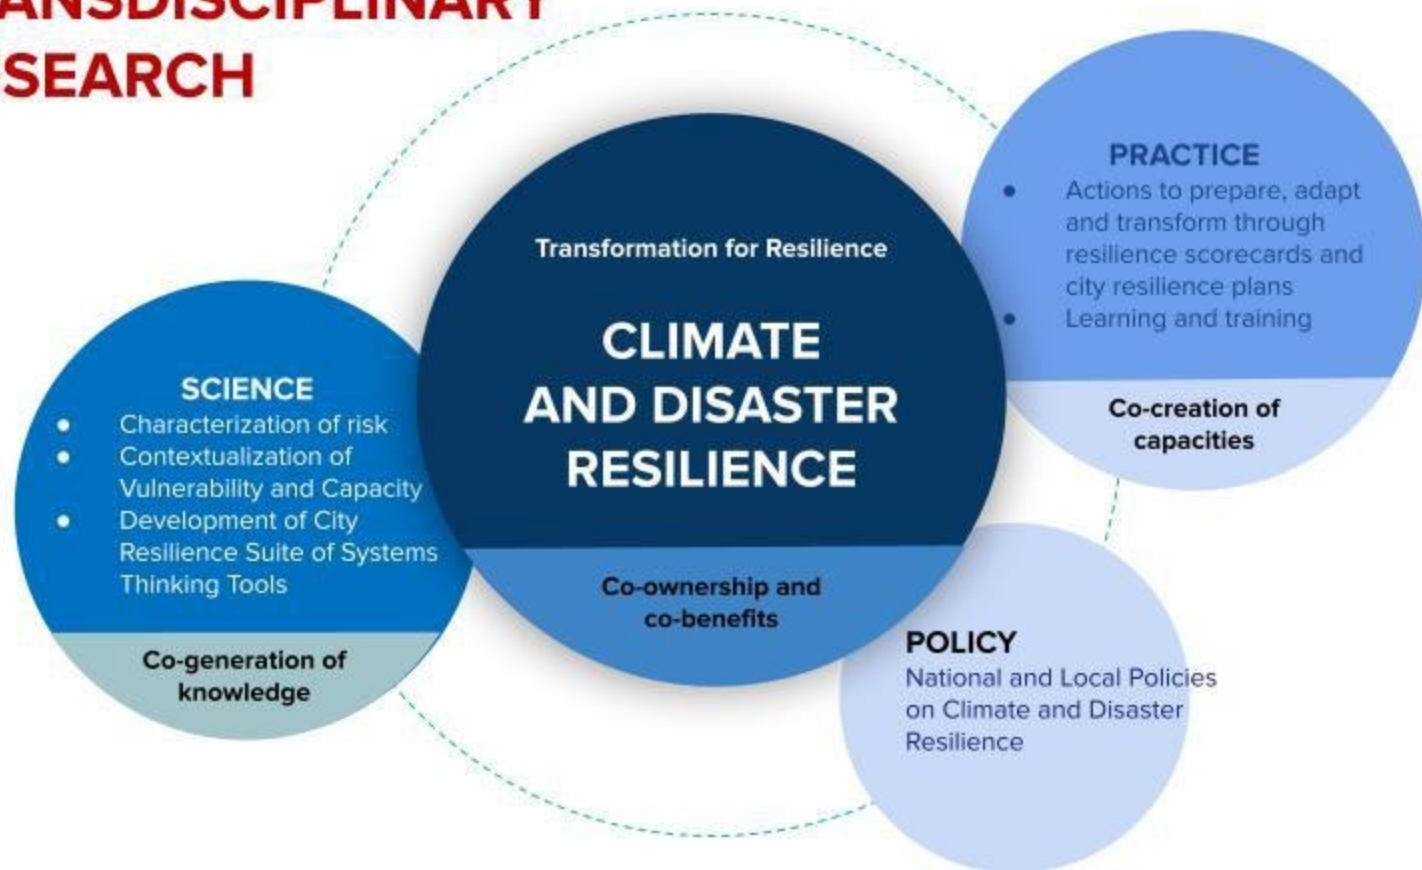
ANSDISCIPLINARY
SEARCH

Transformation for Resilience

CLIMATE AND DISASTER RESILIENCE

Co-ownership and co-benefits

SCIENCE
- Characterization of risk
- Contextualization of Vulnerability and Capacity
- Development of City Resilience Suite of Systems Thinking Tools

Co-generation of knowledge

PRACTICE
- Actions to prepare, adapt and transform through resilience scorecards and city resilience plans
- Learning and training

Co-creation of capacities

POLICY
National and Local Policies on Climate and Disaster Resilience